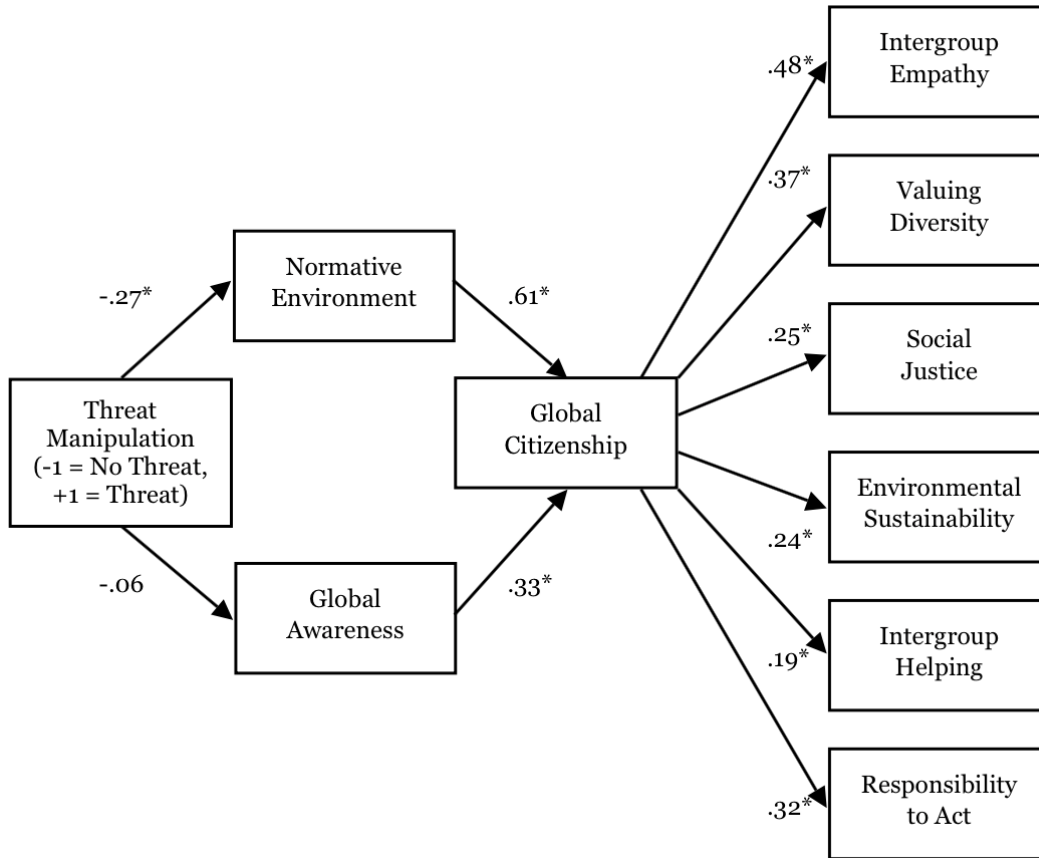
Threat Manipulation (-1 = No Threat, +1 = Threat)

-.27*

Normative Environment

-.06

Global Awareness

.61*

.33*

Global Citizenship

.48*

Intergroup Empathy

.37*

Valuing Diversity

.25*

Social Justice

.24*

Environmental Sustainability

.19*

Intergroup Helping

.32*

Responsibility to Act